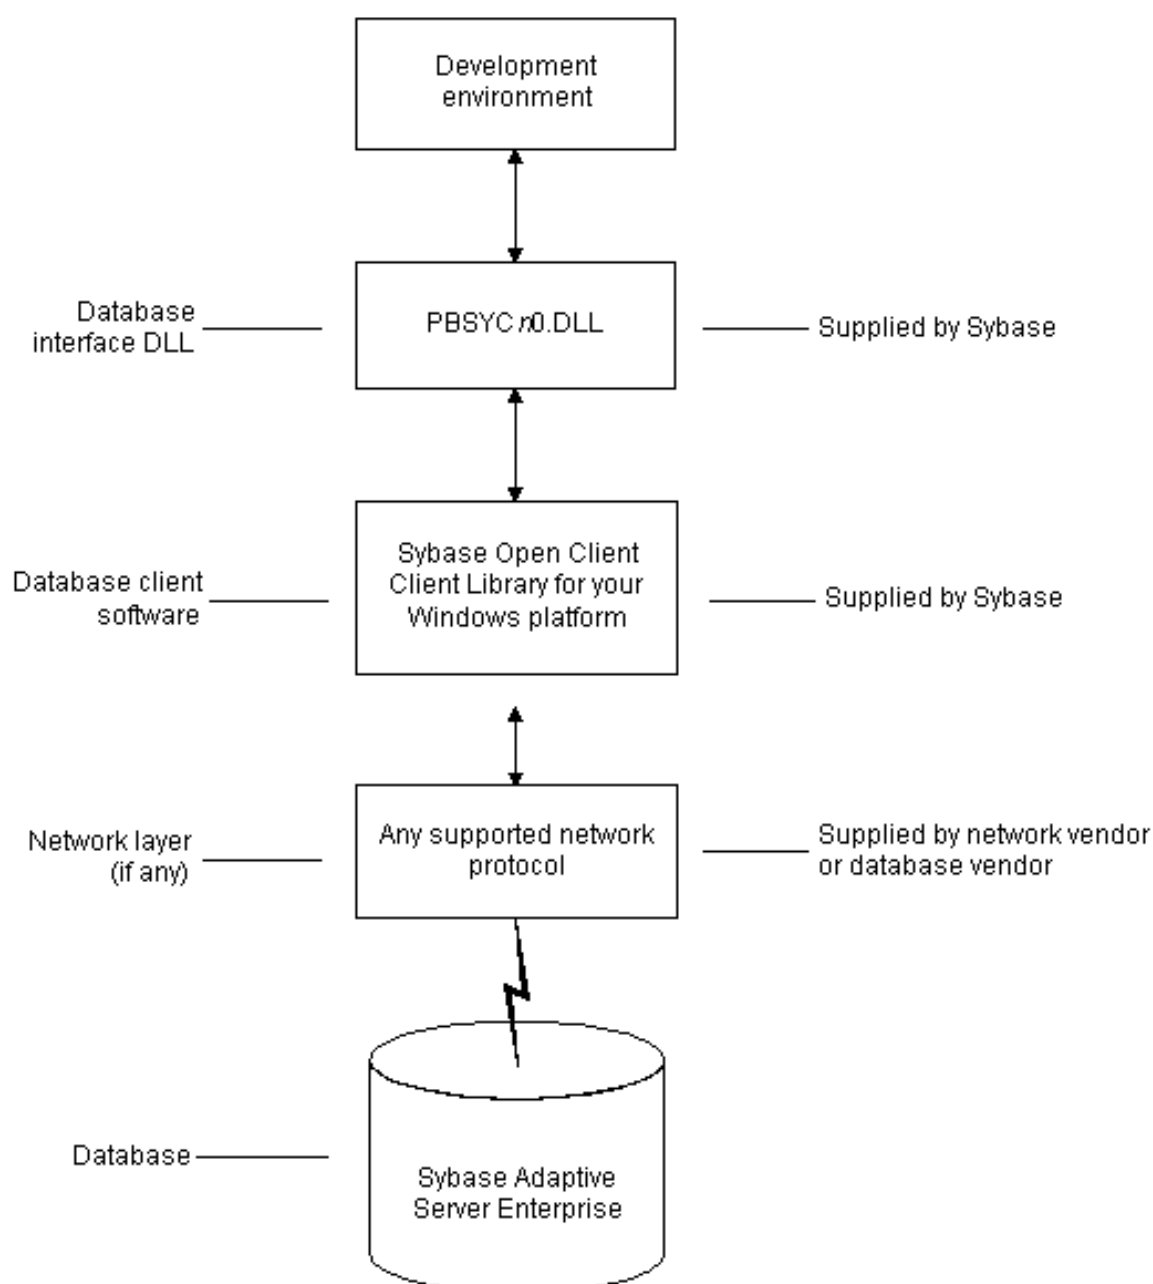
Development environment

Database interface DLL

PBSYC *n*0.DLL

Supplied by Sybase

Database client software

Sybase Open Client Client Library for your Windows platform

Supplied by Sybase

Network layer (if any)

Any supported network protocol

Supplied by network vendor or database vendor

Database

Sybase Adaptive Server Enterprise